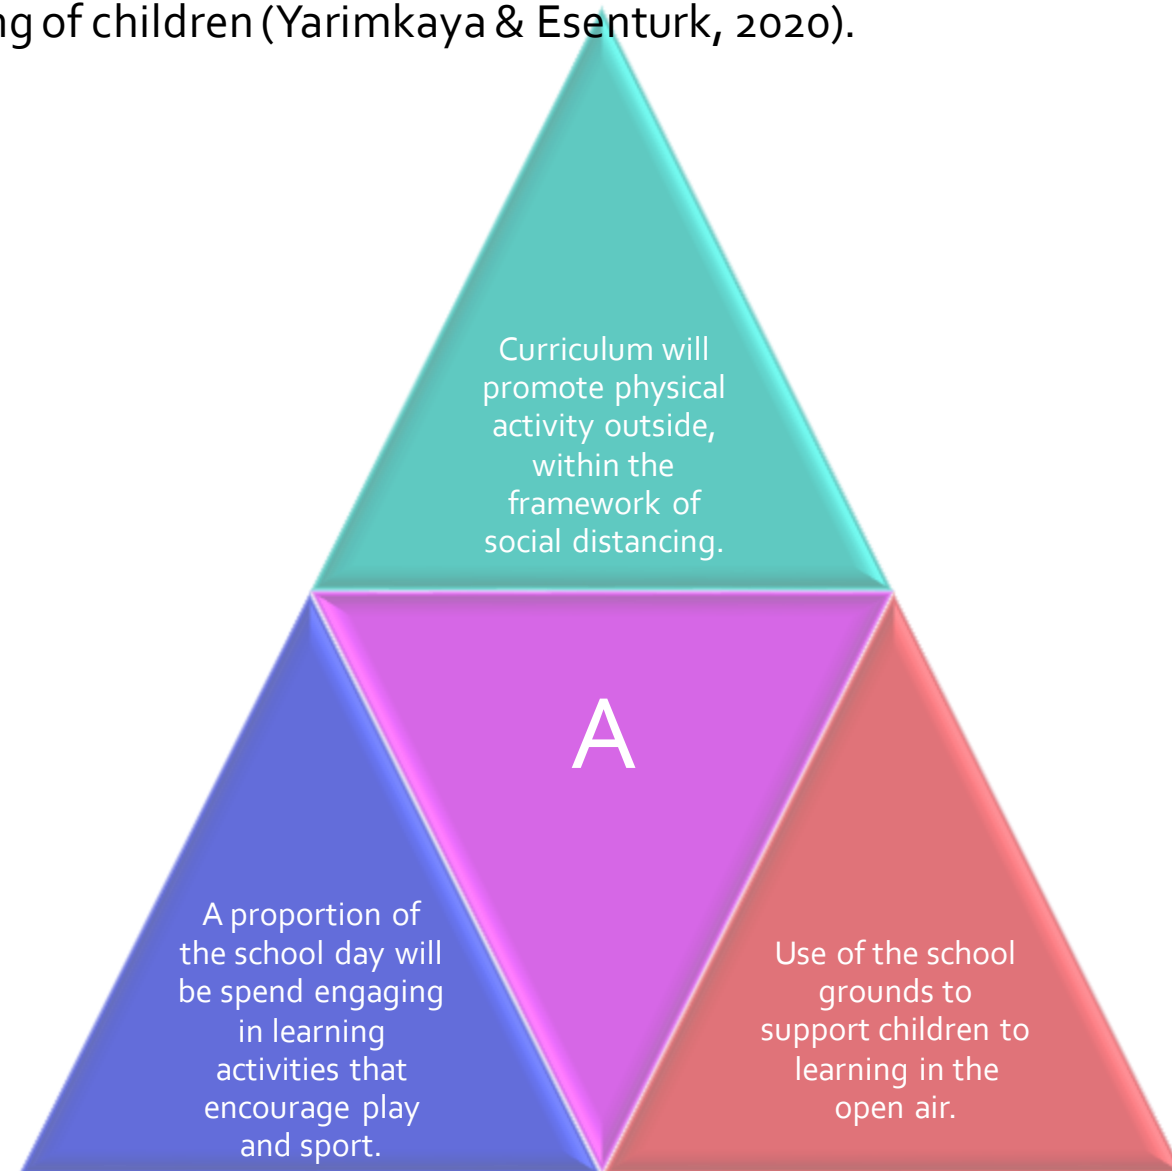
ng of children (Yarimkaya & Esenturk, 2020).

Curriculum will promote physical activity outside, within the framework of social distancing.

A

A proportion of the school day will be spend engaging in learning activities that encourage play and sport.

Use of the school grounds to support children to learning in the open air.